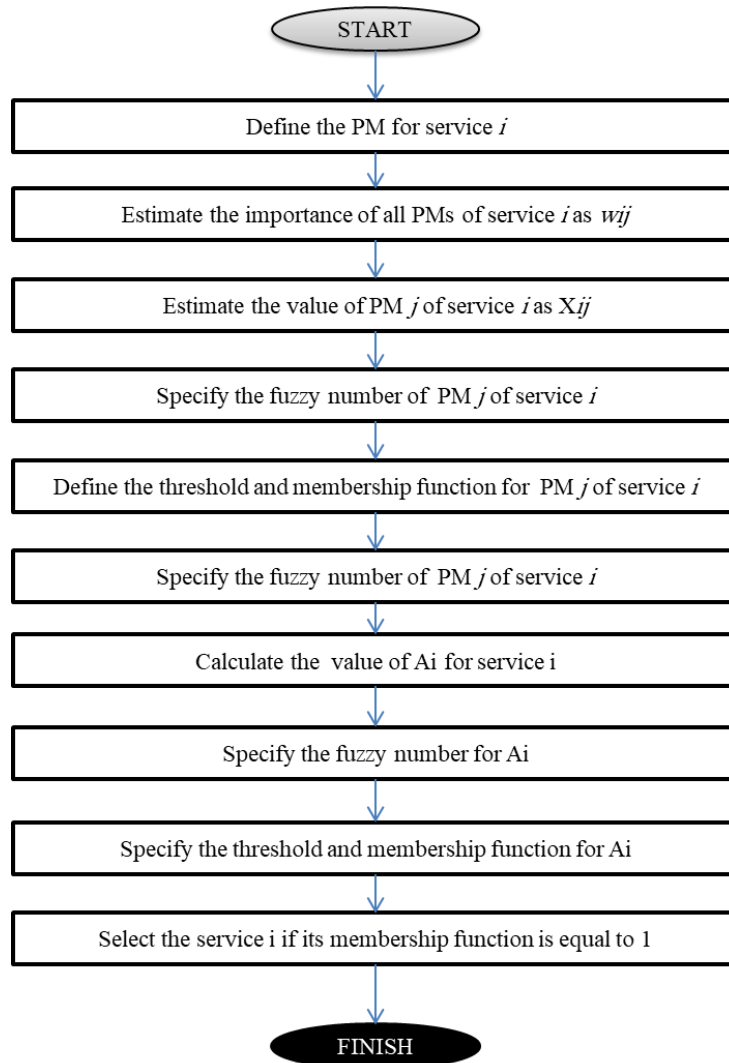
START

Define the PM for service $i$

Estimate the importance of all PMs of service $i$ as $wij$

Estimate the value of PM $j$ of service $i$ as X$ij$

Specify the fuzzy number of PM $j$ of service $i$

Define the threshold and membership function for PM $j$ of service $i$

Specify the fuzzy number of PM $j$ of service $i$

Calculate the value of Ai for service i

Specify the fuzzy number for Ai

Specify the threshold and membership function for Ai

Select the service i if its membership function is equal to 1

FINISH